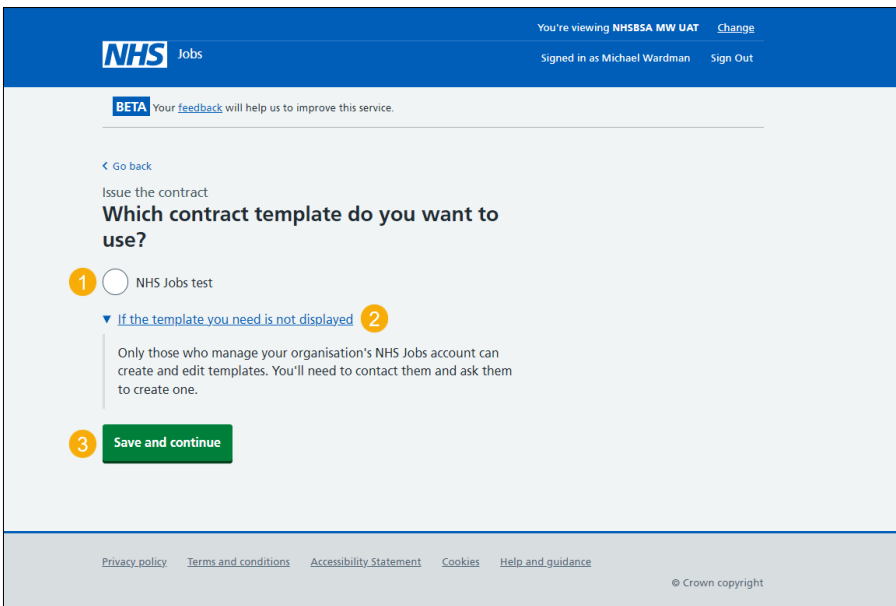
You're viewing NHSBSA MW UAT Change

NHS Jobs

Signed in as Michael Wardman Sign Out

BETA Your feedback will help us to improve this service.

< Go back

Issue the contract

Which contract template do you want to use?

1

NHS Jobs test

▼ If the template you need is not displayed 2

Only those who manage your organisation's NHS Jobs account can create and edit templates. You'll need to contact them and ask them to create one.

3

Save and continue

Privacy policy Terms and conditions Accessibility Statement Cookies Help and guidance

© Crown copyright